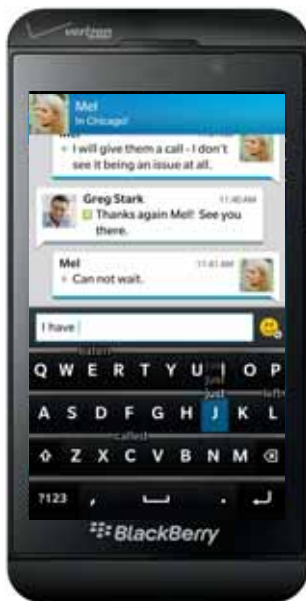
verizon

Mel
In Chicago!

I will give them a call - I don't see it being an issue at all.

Greg Stark 11:40 AM
Thanks again Mel! See you there.

Mel 11:41 AM
Can not wait.

I have

eaten
Q W E R T Y U I O P
just
just left
A S D F G H J K L
called
Z X C V B N M
7123 , .

BlackBerry